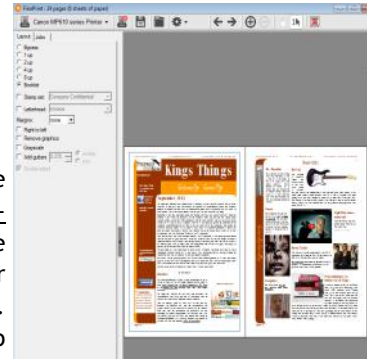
FinePrint - 24 pages (6 sheets of paper)

Canon MP610 series Printer

Layout

Jobs

Bypass

1 up

2 up

4 up

8 up

Booklet

Stamp on: Company Confidential

Letterhead: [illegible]

Margins: none

Right to left

Remove graphics

Grayscale

Add gutters

Duplex label

Kings Things

September 2013